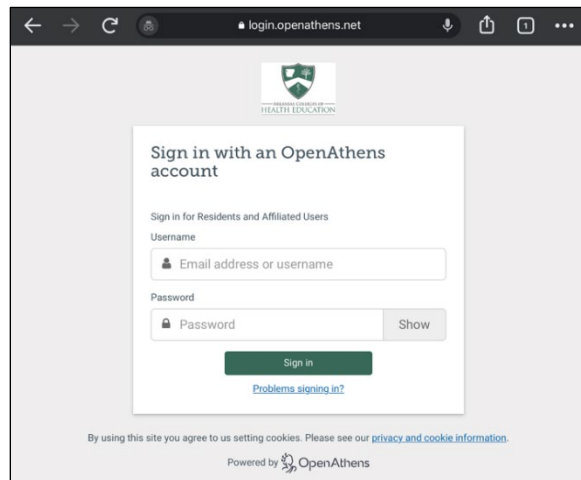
login.openathens.net

1

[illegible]
HEALTH EDUCATION

Sign in with an OpenAthens account

Sign in for Residents and Affiliated Users

Username

Email address or username

Password

Password

Show

Sign in

Problems signing in?

By using this site you agree to us setting cookies. Please see our privacy and cookie information.

Powered by OpenAthens